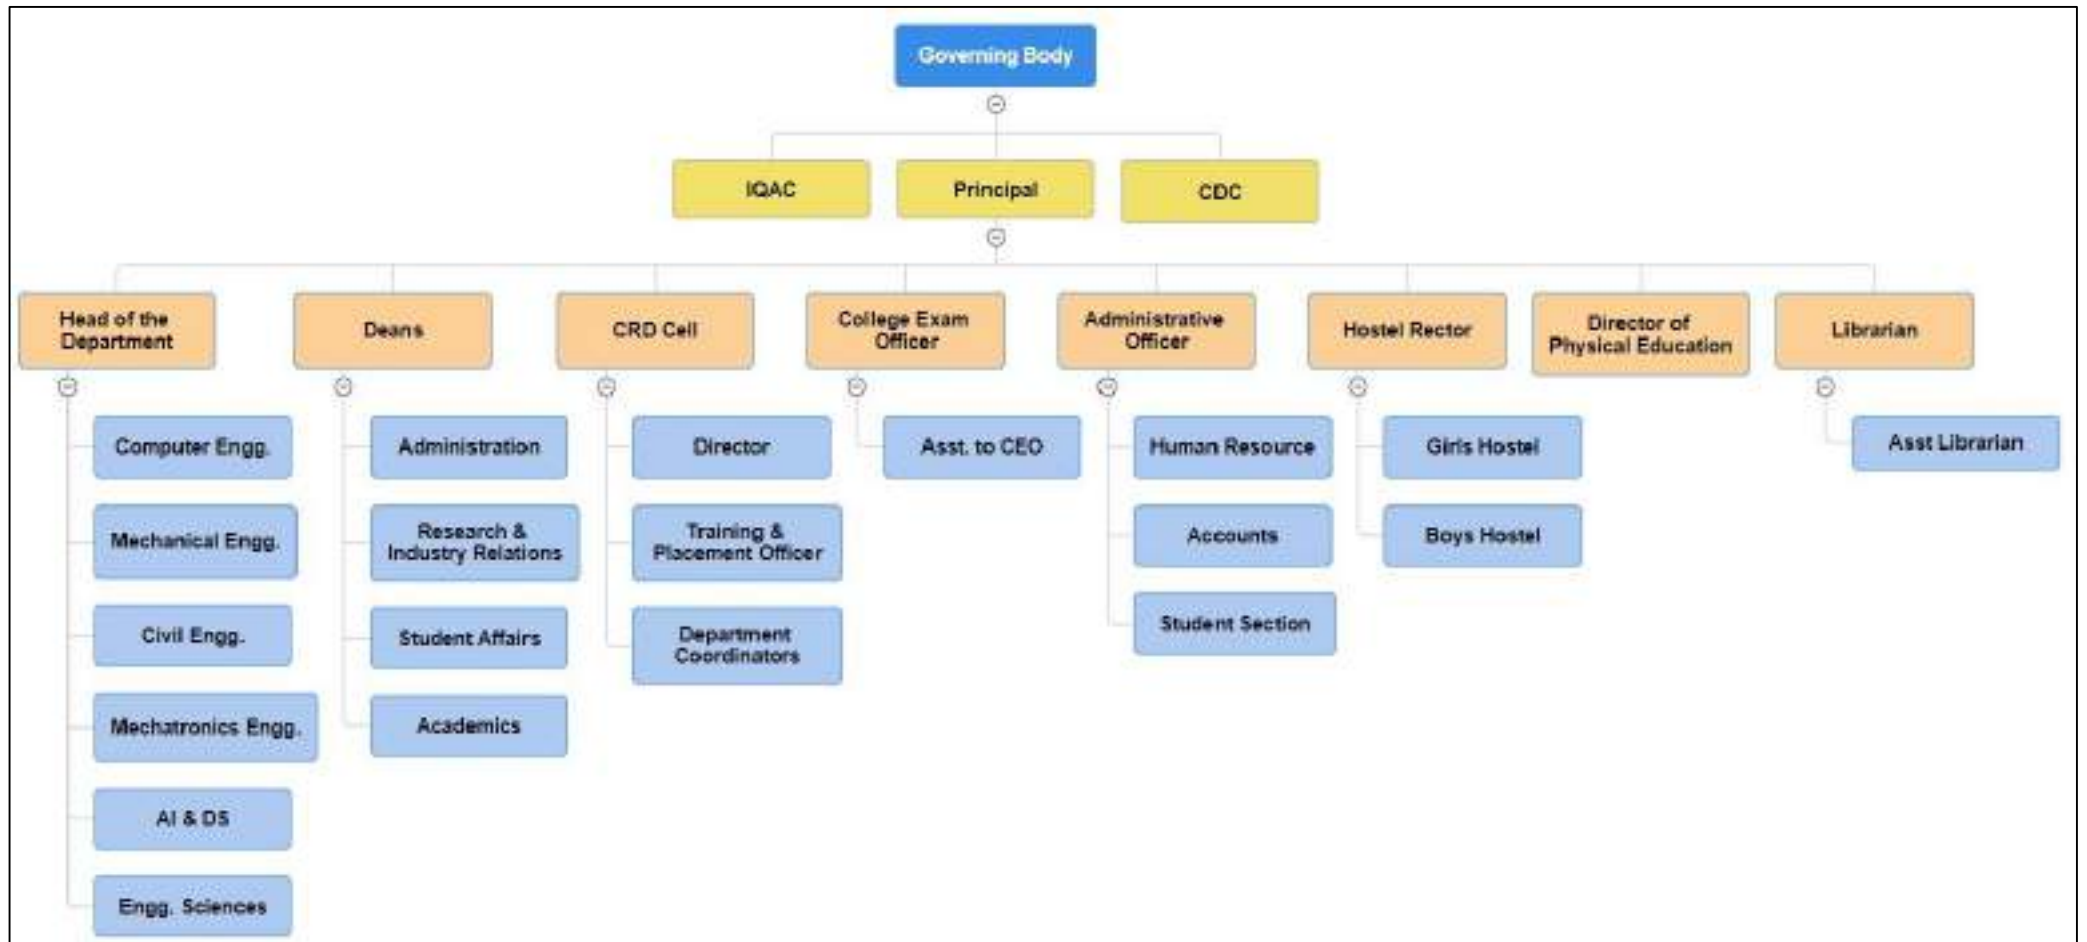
Governing Body

IQAC

Principal

CDC

Head of the Department

Computer Engg.

Mechanical Engg.

Civil Engg.

Mechatronics Engg.

AI & DS

Engg. Sciences

Deans

Administration

Research & Industry Relations

Student Affairs

Academics

CRD Cell

Director

Training & Placement Officer

Department Coordinators

College Exam Officer

Asst. to CEO

Administrative Officer

Human Resource

Accounts

Student Section

Hostel Rector

Girls Hostel

Boys Hostel

Director of Physical Education

Librarian

Asst Librarian